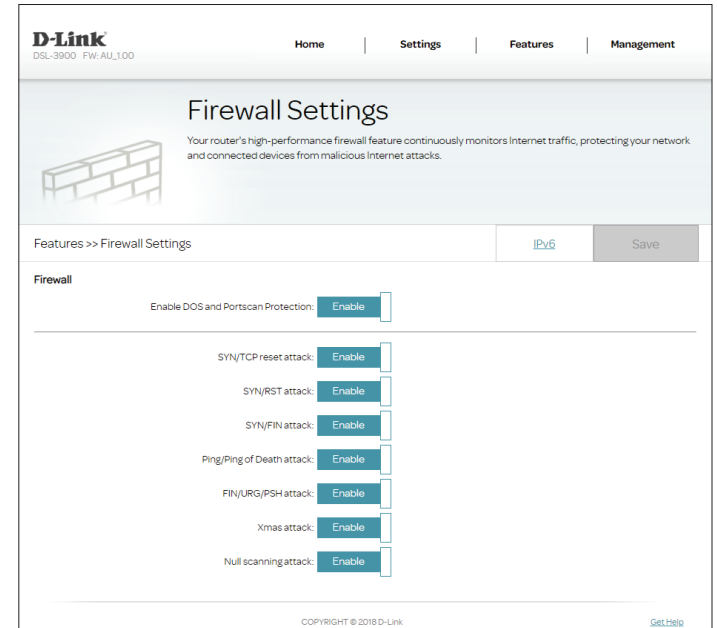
D-Link
DSL-3900 FW: AU_1.00

Home | Settings | Features | Management

Firewall Settings

Your router's high-performance firewall feature continuously monitors Internet traffic, protecting your network and connected devices from malicious Internet attacks.

Features >> Firewall Settings

IPv6

Save

Firewall

Enable DOS and Portscan Protection: Enable

SYN/TCP reset attack: Enable

SYN/RST attack: Enable

SYN/FIN attack: Enable

Ping/Ping of Death attack: Enable

FIN/URG/PSH attack: Enable

Xmas attack: Enable

Null scanning attack: Enable

COPYRIGHT © 2018 D-Link

Get Help